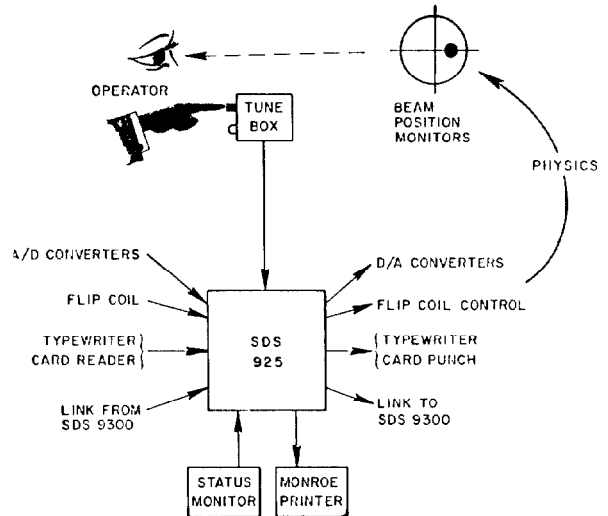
OPERATOR

TUNE BOX

BEAM POSITION MONITORS

PHYSICS

A/D CONVERTERS

FLIP COIL

TYPEWRITER
CARD READER

LINK FROM SDS 9300

SDS 925

D/A CONVERTERS

FLIP COIL CONTROL

TYPEWRITER
CARD PUNCH

LINK TO SDS 9300

STATUS MONITOR

MONROE PRINTER